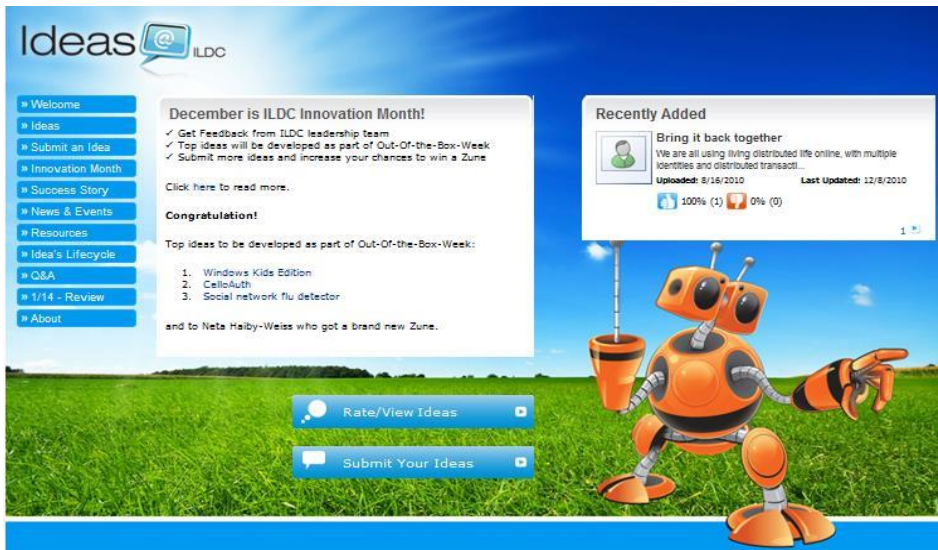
Ideas @ ILDC

» Welcome
» Ideas
» Submit an Idea
» Innovation Month
» Success Story
» News & Events
» Resources
» Idea's Lifecycle
» Q&A
» 1/14 - Review
» About

December is ILDC Innovation Month!

✓ Get Feedback from ILDC leadership team
✓ Top ideas will be developed as part of Out-Of-the-Box-Week
✓ Submit more ideas and increase your chances to win a Zune

Click here to read more.

Congratulation!

Top ideas to be developed as part of Out-Of-the-Box-Week:

1. Windows Kids Edition
2. CelloAuth
3. Social network flu detector

and to Neta Haiby-Weiss who got a brand new Zune.

Recently Added

Bring it back together
We are all using living distributed life online, with multiple identities and distributed transacti...
Uploaded: 8/16/2010 Last Updated: 12/8/2010
100% (1) 0% (0)
1

Rate/View Ideas

Submit Your Ideas